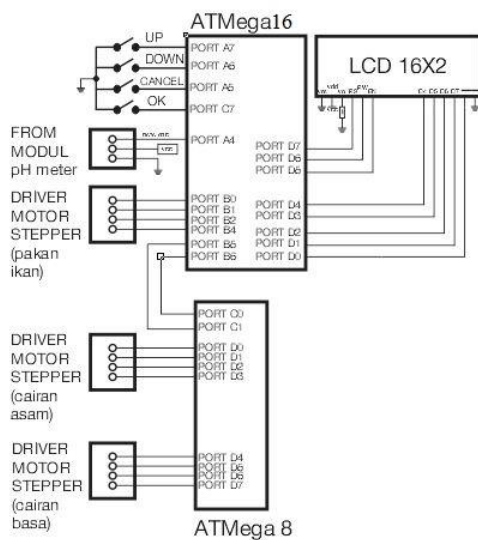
ATMega16

UP
DOWN
CANCEL
OK

PORT A7
PORT A6
PORT A5
PORT C7
PORT A4

LCD 16X2

FROM MODUL pH meter

PORT D7
PORT D6
PORT D5

DRIVER MOTOR STEPPER (pakan ikan)

PORT B0
PORT B1
PORT B2
PORT B4
PORT B5
PORT B6

PORT D4
PORT D3
PORT D2
PORT D1
PORT D0

PORT C0
PORT C1

DRIVER MOTOR STEPPER (cairan asam)

PORT D0
PORT D1
PORT D2
PORT D3

DRIVER MOTOR STEPPER (cairan basa)

PORT D4
PORT D5
PORT D6
PORT D7

ATMega 8